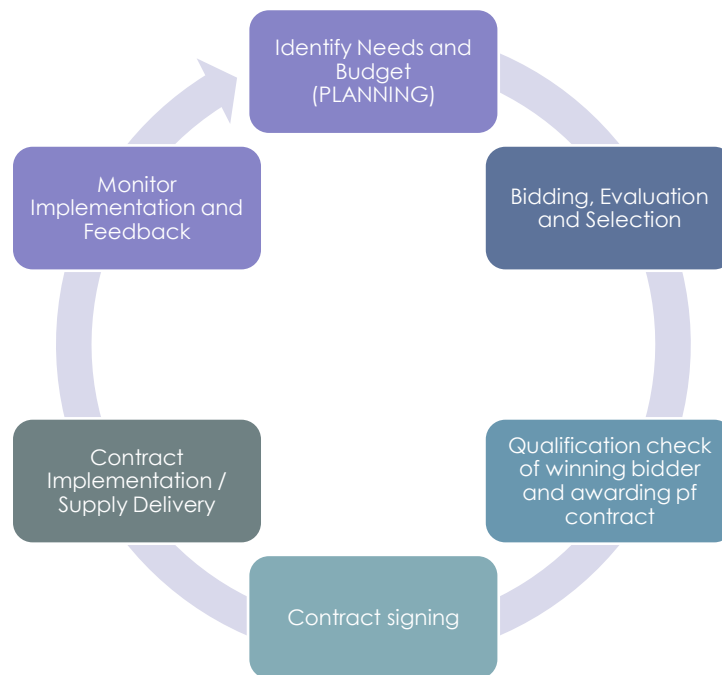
Identify Needs and Budget (PLANNING)

Bidding, Evaluation and Selection

Qualification check of winning bidder and awarding pf contract

Contract signing

Contract Implementation / Supply Delivery

Monitor Implementation and Feedback